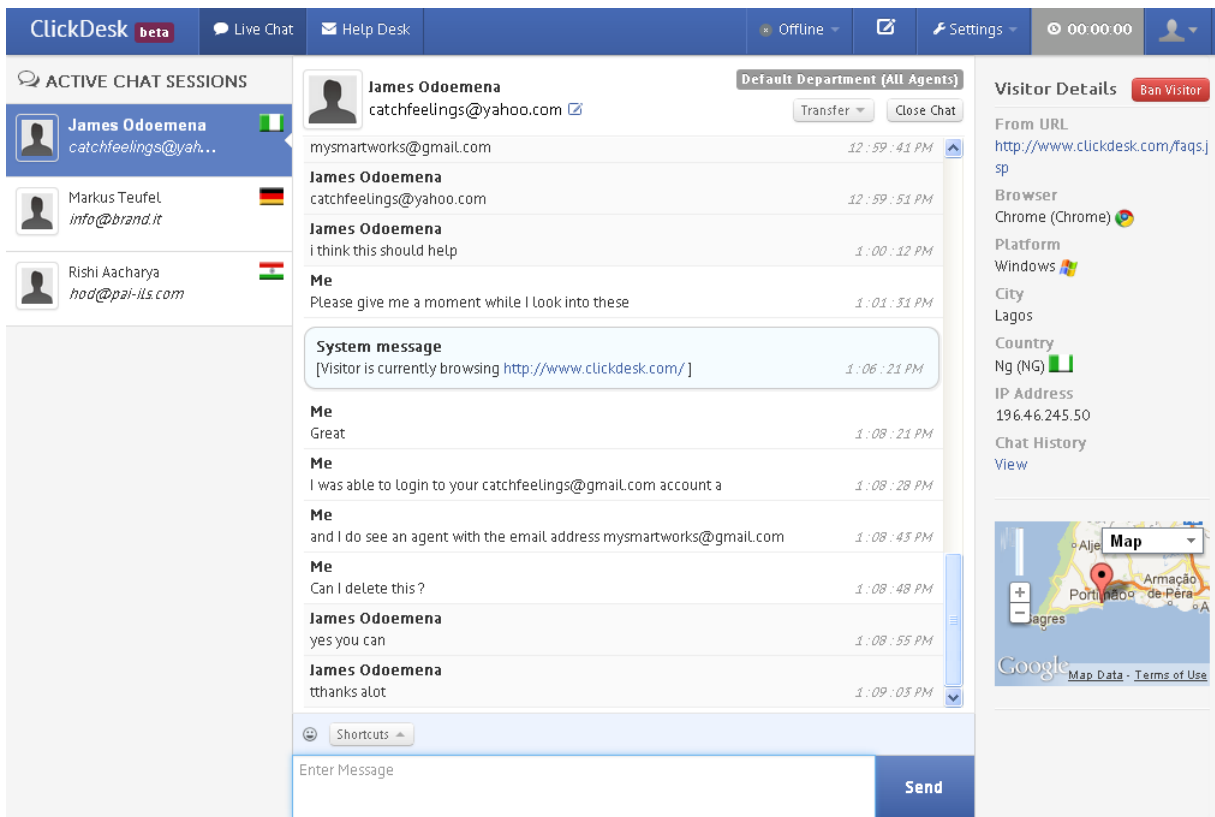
ClickDesk beta Live Chat Help Desk Offline Settings 00:00:00

ACTIVE CHAT SESSIONS

James Odoemena
catchfeelings@yah...

Markus Teufel
info@brand.it

Rishi Aacharya
hod@pai-ils.com

James Odoemena
catchfeelings@yahoo.com
Default Department (All Agents)
Transfer Close Chat

mysmartworks@gmail.com 12 : 59 : 41 PM

James Odoemena
catchfeelings@yahoo.com 12 : 59 : 51 PM

James Odoemena
i think this should help 1 : 00 : 12 PM

Me
Please give me a moment while I look into these 1 : 01 : 31 PM

System message
[Visitor is currently browsing http://www.clickdesk.com/ ] 1 : 06 : 21 PM

Me
Great 1 : 08 : 21 PM

Me
I was able to login to your catchfeelings@gmail.com account a 1 : 08 : 28 PM

Me
and I do see an agent with the email address mysmartworks@gmail.com 1 : 08 : 43 PM

Me
Can I delete this ? 1 : 08 : 48 PM

James Odoemena
yes you can 1 : 08 : 55 PM

James Odoemena
tthanks alot 1 : 09 : 03 PM

Shortcuts

Enter Message

Send

Visitor Details Ban Visitor

From URL
http://www.clickdesk.com/faqs.jsp

Browser
Chrome (Chrome)

Platform
Windows

City
Lagos

Country
Ng (NG)

IP Address
196.46.245.50

Chat History
View

Aljez Map Armação Portimão de Pêra Sagres
Google Map Data - Terms of Use